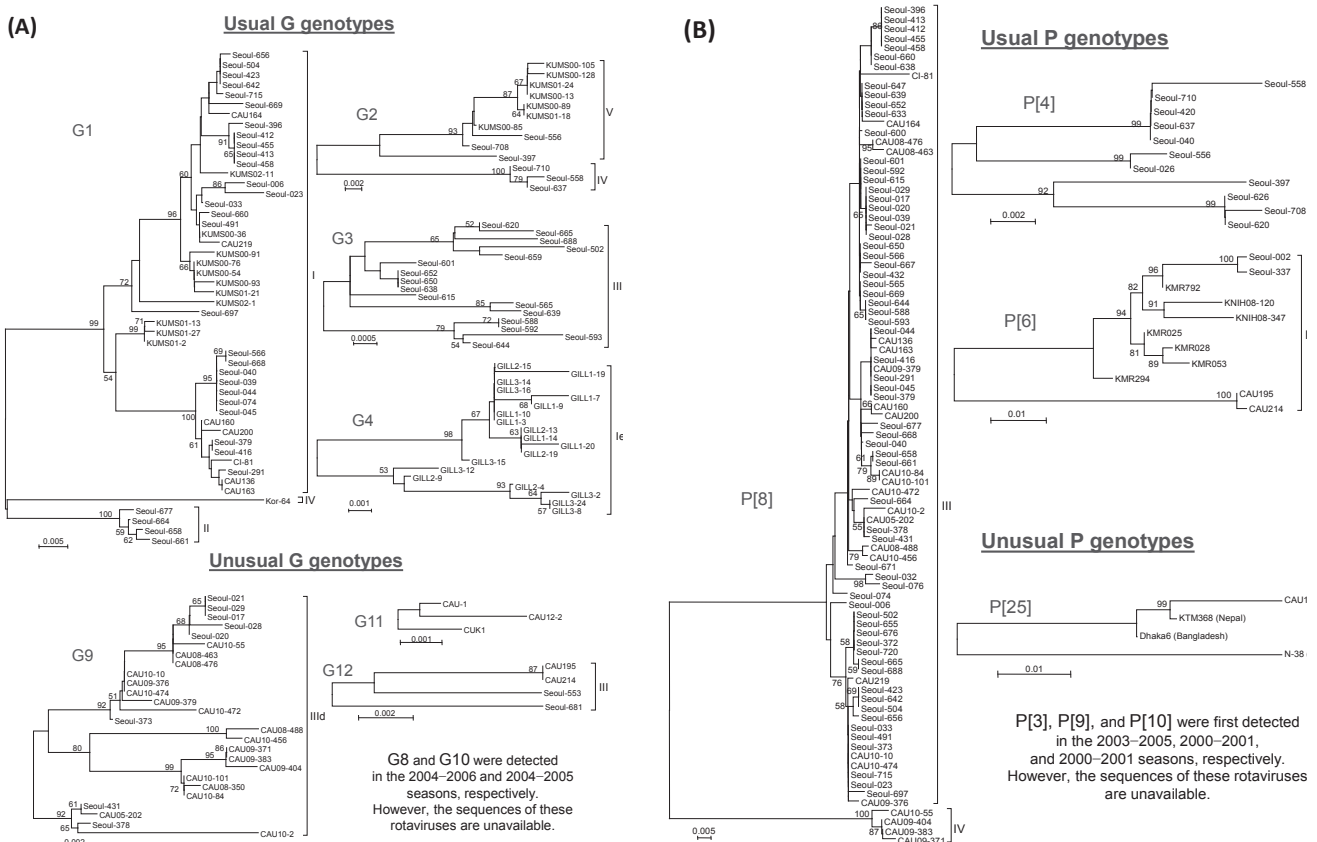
(A)

Usual G genotypes

G1

Seoul-656
Seoul-504
Seoul-423
Seoul-642
Seoul-715
Seoul-669
CAU164
Seoul-396
Seoul-412
Seoul-455
Seoul-413
Seoul-458
KUMS02-11
Seoul-006
Seoul-023
Seoul-033
Seoul-660
Seoul-491
KUMS00-36
CAU219
KUMS00-91
KUMS00-76
KUMS00-54
KUMS00-93
KUMS01-21
KUMS02-1
Seoul-697
KUMS01-13
KUMS01-27
KUMS01-2
Seoul-566
Seoul-668
Seoul-040
Seoul-039
Seoul-044
Seoul-074
Seoul-045
CAU160
CAU200
Seoul-379
Seoul-416
CI-81
Seoul-291
CAU136
CAU163
Kor-64
Seoul-677
Seoul-664
Seoul-658
Seoul-661

91 65 86 60 96 66 72 99 71 99 54 69 95 100 61 100 59 62

I IV II

0.005

G2

KUMS00-105
KUMS00-128
KUMS01-24
KUMS00-13
KUMS00-89
KUMS01-18
KUMS00-85
Seoul-556
Seoul-708
Seoul-397
Seoul-710
Seoul-558
Seoul-637

67 87 64 93 100 79

V IV

0.002

G3

Seoul-620
Seoul-665
Seoul-688
Seoul-502
Seoul-659
Seoul-601
Seoul-652
Seoul-650
Seoul-638
Seoul-615
Seoul-565
Seoul-639
Seoul-588
Seoul-592
Seoul-593
Seoul-644

52 65 85 72 79 54

III

0.0005

G4

GILL2-15
GILL1-19
GILL3-14
GILL3-16
GILL1-7
GILL1-9
GILL1-10
GILL1-3
GILL2-13
GILL1-14
GILL1-20
GILL2-19
GILL3-15
GILL3-12
GILL2-9
GILL2-4
GILL3-2
GILL3-24
GILL3-8

68 67 63 98 53 93 64 57

Ie

0.001

Unusual G genotypes

G9

Seoul-021
Seoul-029
Seoul-017
Seoul-028
Seoul-020
CAU10-55
CAU08-463
CAU08-476
CAU10-10
CAU09-376
CAU10-474
CAU09-379
CAU10-472
Seoul-373
CAU08-488
CAU10-456
CAU09-371
CAU09-383
CAU09-404
CAU10-101
CAU08-350
CAU10-84
Seoul-431
CAU05-202
Seoul-378
CAU10-2

65 68 95 51 92 80 100 86 95 99 72 61 92 65

IIId

0.002

G11

CAU-1
CAU12-2
CUK1

0.001

G12

CAU195
CAU214
Seoul-553
Seoul-681

87

III

0.002

G8 and G10 were detected in the 2004–2006 and 2004–2005 seasons, respectively. However, the sequences of these rotaviruses are unavailable.

(B)

P[8]

Seoul-396
Seoul-413
Seoul-412
Seoul-455
Seoul-458
Seoul-660
Seoul-638
CI-81
Seoul-647
Seoul-639
Seoul-652
Seoul-633
CAU164
Seoul-600
CAU08-476
CAU08-463
Seoul-601
Seoul-592
Seoul-615
Seoul-029
Seoul-017
Seoul-020
Seoul-039
Seoul-021
Seoul-028
Seoul-650
Seoul-566
Seoul-667
Seoul-432
Seoul-565
Seoul-669
Seoul-644
Seoul-588
Seoul-593
Seoul-044
CAU136
CAU163
Seoul-416
CAU09-379
Seoul-291
Seoul-045
Seoul-379
CAU160
CAU200
Seoul-677
Seoul-668
Seoul-040
Seoul-658
Seoul-661
CAU10-84
CAU10-101
CAU10-472
Seoul-664
CAU10-2
CAU05-202
Seoul-378
Seoul-431
CAU08-488
CAU10-456
Seoul-671
Seoul-032
Seoul-076
Seoul-074
Seoul-006
Seoul-502
Seoul-655
Seoul-676
Seoul-372
Seoul-720
Seoul-665
Seoul-688
CAU219
Seoul-423
Seoul-642
Seoul-504
Seoul-656
Seoul-033
Seoul-491
Seoul-373
CAU10-10
CAU10-474
Seoul-715
Seoul-023
Seoul-697
CAU09-376
CAU10-55
CAU09-404
CAU09-383
CAU09-371

86 95 65 65 66 61 79 89 55 79 98 58 59 76 69 58 100 87

III IV

0.005

Usual P genotypes

P[4]

Seoul-558
Seoul-710
Seoul-420
Seoul-637
Seoul-040
Seoul-556
Seoul-026
Seoul-397
Seoul-626
Seoul-708
Seoul-620

99 99 92 99

0.002

P[6]

Seoul-002
Seoul-337
KMR792
KNIH08-120
KNIH08-347
KMR025
KMR028
KMR053
KMR294
CAU195
CAU214

100 96 82 91 94 81 89 100

I

0.01

Unusual P genotypes

P[25]

CAU1
KTM368 (Nepal)
Dhaka6 (Bangladesh)
N-38

99

0.01

P[3], P[9], and P[10] were first detected in the 2003–2005, 2000–2001, and 2000–2001 seasons, respectively. However, the sequences of these rotaviruses are unavailable.